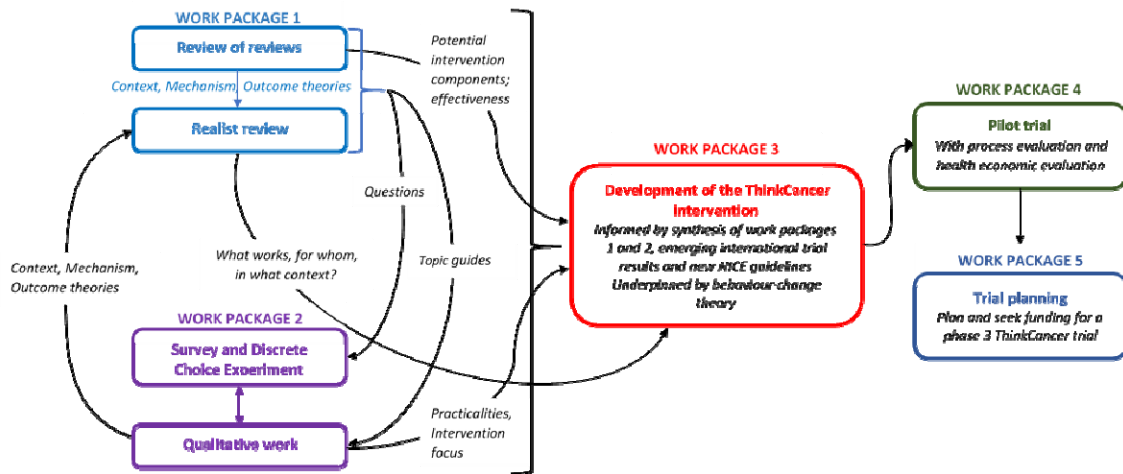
WORK PACKAGE 1

Review of reviews

Context, Mechanism, Outcome theories

Realist review

Potential intervention components; effectiveness

Questions

What works, for whom, in what context?

Topic guides

Context, Mechanism, Outcome theories

WORK PACKAGE 2

Survey and Discrete Choice Experiment

Qualitative work

Practicalities, Intervention focus

WORK PACKAGE 3

Development of the ThinkCancer intervention

Informed by synthesis of work packages 1 and 2, emerging international trial results and new NICE guidelines

Underpinned by behaviour change theory

WORK PACKAGE 4

Pilot trial

With process evaluation and health economic evaluation

WORK PACKAGE 5

Trial planning

Plan and seek funding for a phase 3 ThinkCancer trial